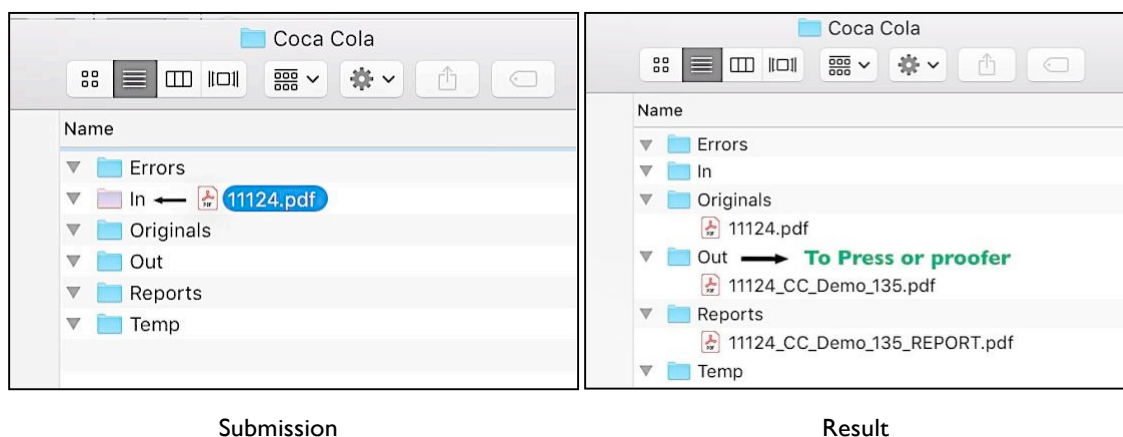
Coca Cola

Name

Errors
In 11124.pdf
Originals
Out
Reports
Temp

Submission

Coca Cola

Name

Errors
In
Originals
11124.pdf
Out To Press or proofer
11124_CC_Demo_135.pdf
Reports
11124_CC_Demo_135_REPORT.pdf
Temp

Result